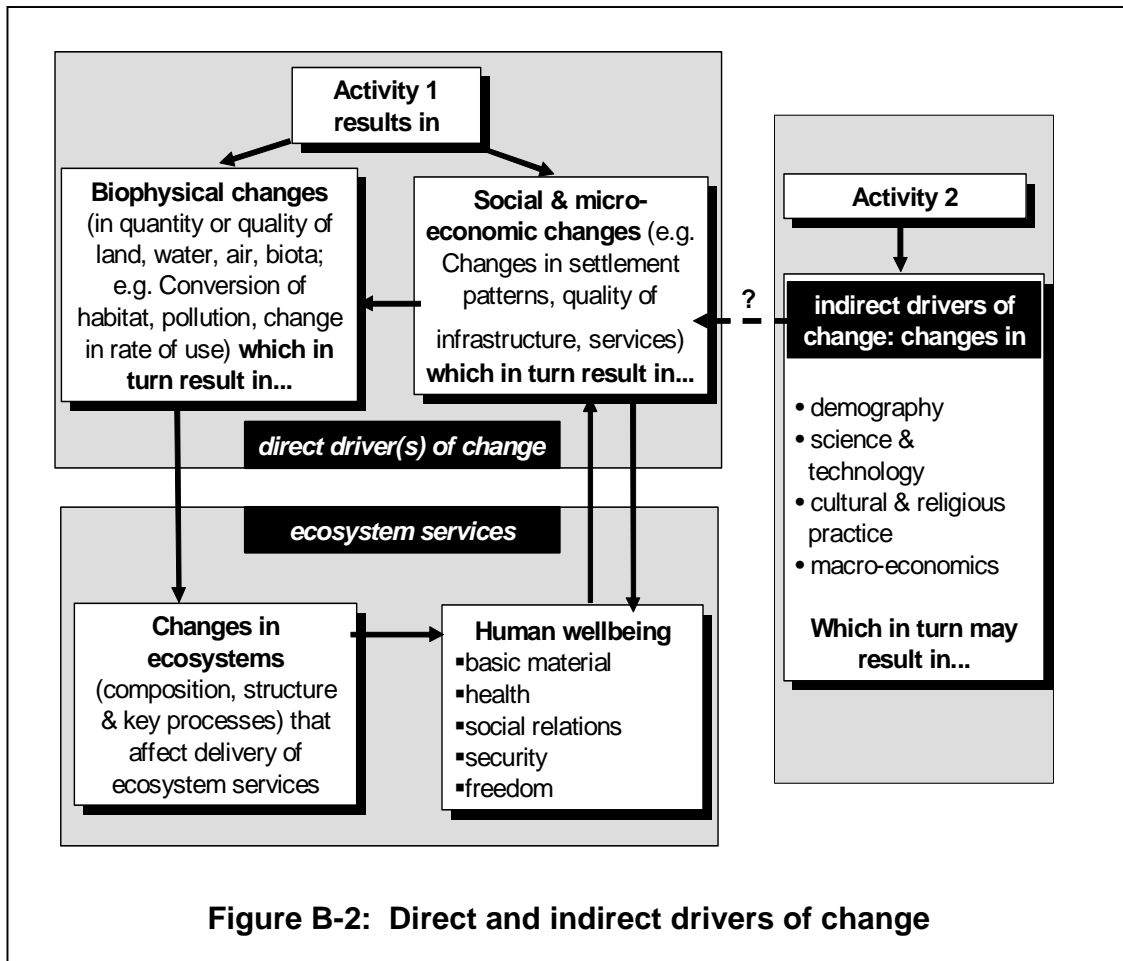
Activity 1 results in

Biophysical changes (in quantity or quality of land, water, air, biota; e.g. Conversion of habitat, pollution, change in rate of use) which in turn result in...

Social & micro-economic changes (e.g. Changes in settlement patterns, quality of infrastructure, services) which in turn result in...

direct driver(s) of change

Activity 2

?

indirect drivers of change: changes in

• demography
• science & technology
• cultural & religious practice
• macro-economics

Which in turn may result in...

ecosystem services

Changes in ecosystems (composition, structure & key processes) that affect delivery of ecosystem services

Human wellbeing
▪basic material
▪health
▪social relations
▪security
▪freedom

Figure B-2: Direct and indirect drivers of change